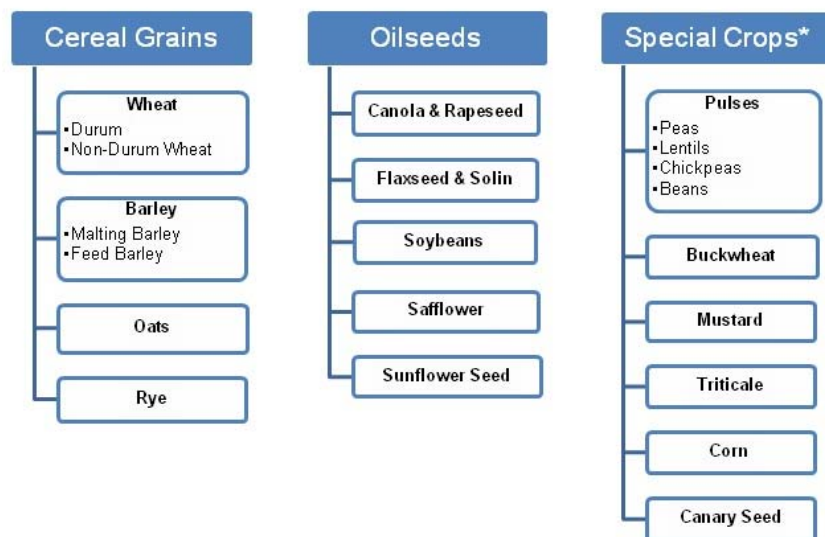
Cereal Grains

Wheat
•Durum
•Non-Durum Wheat

Barley
•Malting Barley
•Feed Barley

Oats

Rye

Oilseeds

Canola & Rapeseed

Flaxseed & Solin

Soybeans

Safflower

Sunflower Seed

Special Crops*

Pulses
•Peas
•Lentils
•Chickpeas
•Beans

Buckwheat

Mustard

Triticale

Corn

Canary Seed